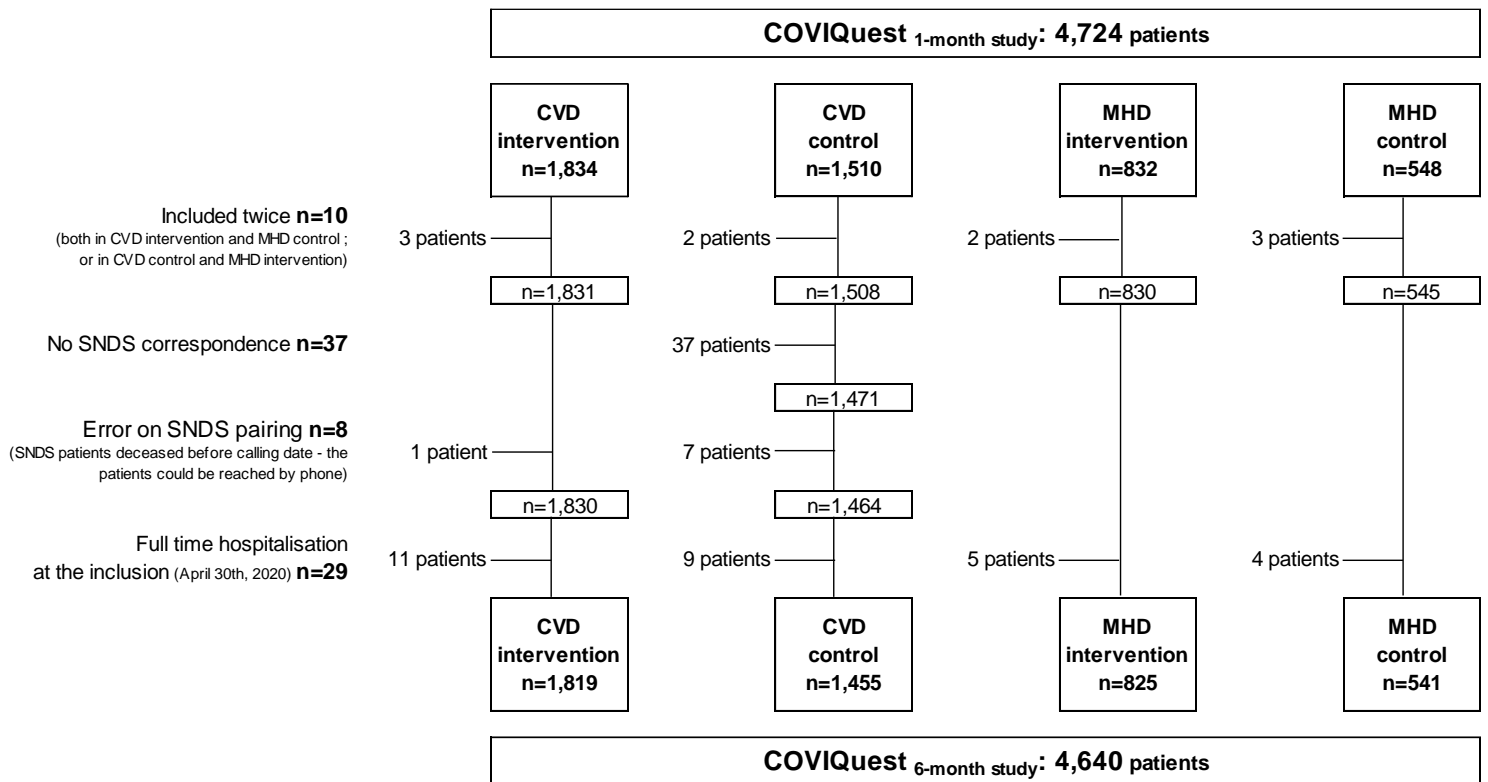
COVIQuest $_{\text{1-month study}}$: 4,724 patients

CVD intervention n=1,834

CVD control n=1,510

MHD intervention n=832

MHD control n=548

Included twice n=10
(both in CVD intervention and MHD control ; or in CVD control and MHD intervention)

3 patients

2 patients

2 patients

3 patients

n=1,831

n=1,508

n=830

n=545

No SNDS correspondence n=37

37 patients

n=1,471

Error on SNDS pairing n=8
(SNDS patients deceased before calling date - the patients could be reached by phone)

1 patient

7 patients

n=1,830

n=1,464

Full time hospitalisation at the inclusion (April 30th, 2020) n=29

11 patients

9 patients

5 patients

4 patients

CVD intervention n=1,819

CVD control n=1,455

MHD intervention n=825

MHD control n=541

COVIQuest $_{\text{6-month study}}$: 4,640 patients